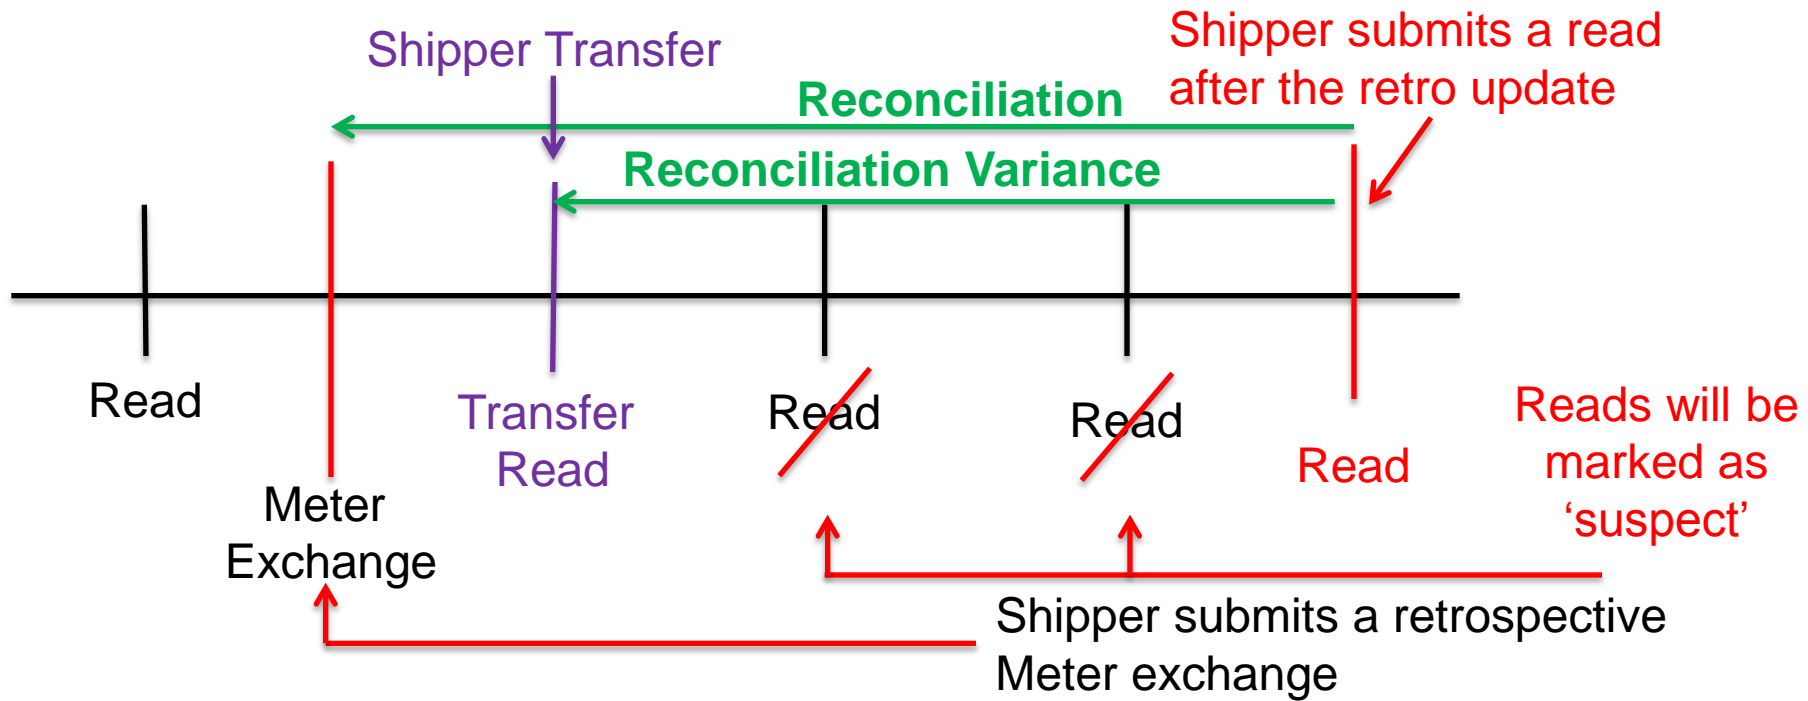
Shipper Transfer

Shipper submits a read after the retro update

Reconciliation

Reconciliation Variance

Read

Meter Exchange

Transfer Read

Read

Read

Read

Reads will be marked as ‘suspect’

Shipper submits a retrospective Meter exchange